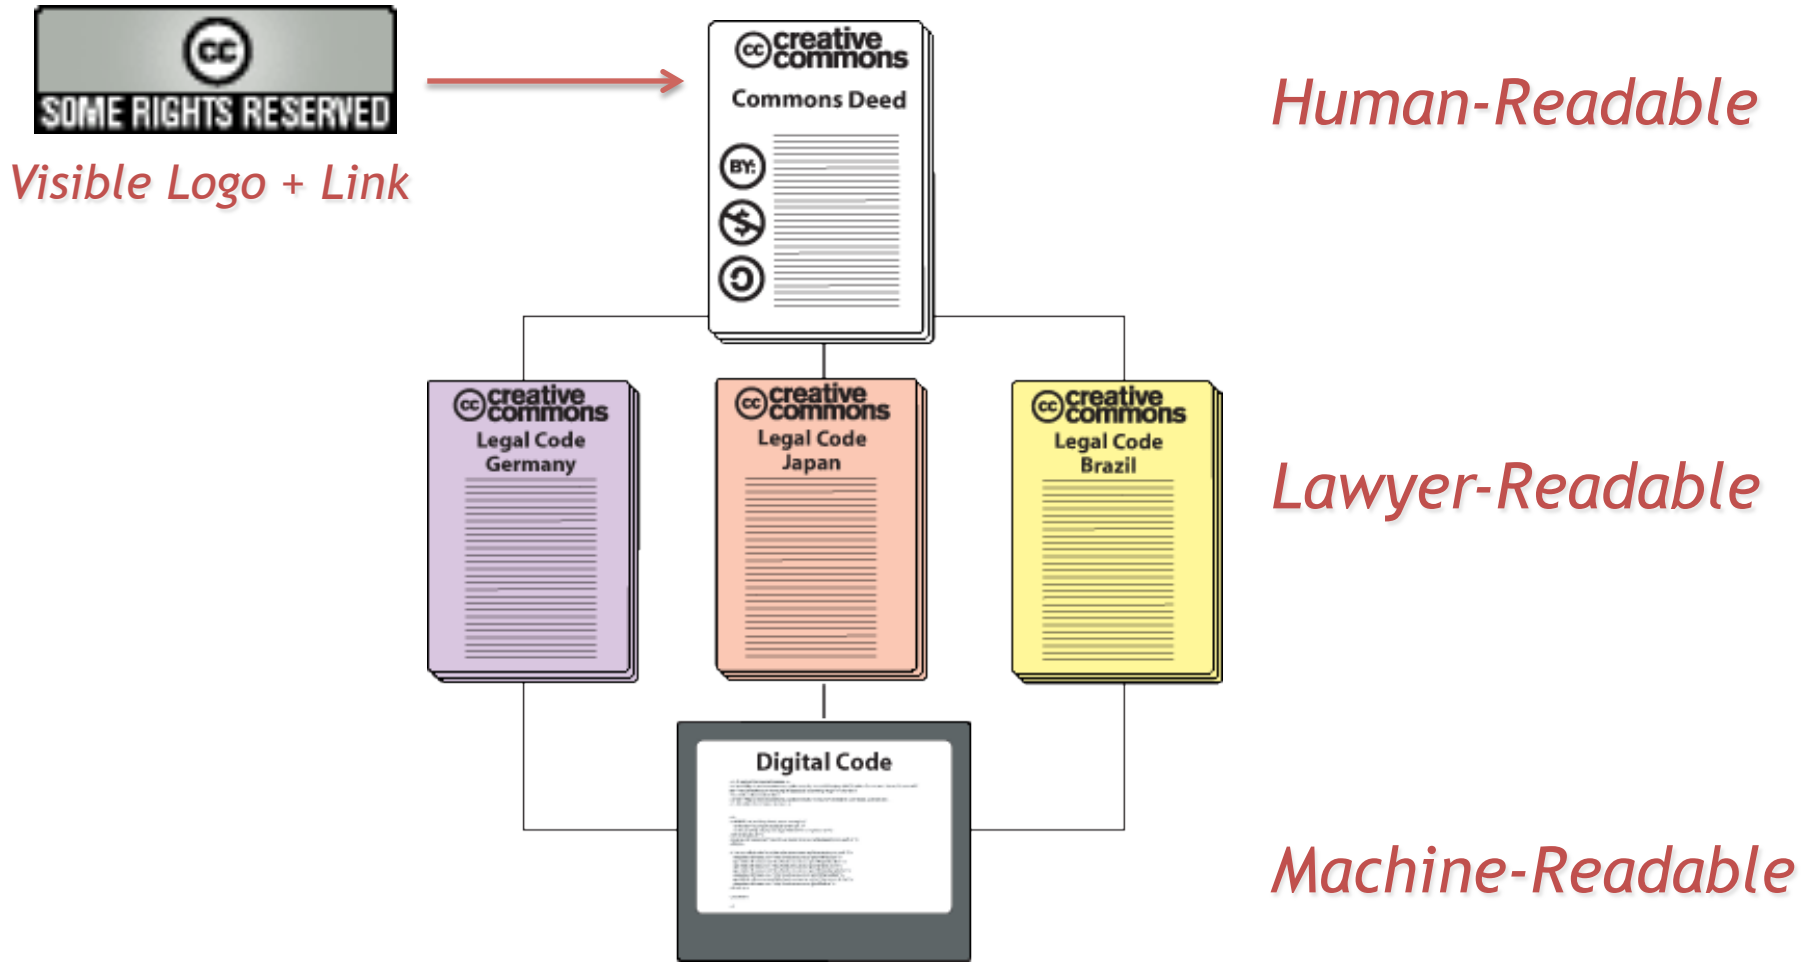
cc
SOME RIGHTS RESERVED
Visible Logo + Link

cc creative commons
Commons Deed
BY:

Human-Readable

cc creative commons
Legal Code
Germany

cc creative commons
Legal Code
Japan

cc creative commons
Legal Code
Brazil

Lawyer-Readable

Digital Code

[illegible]

Machine-Readable